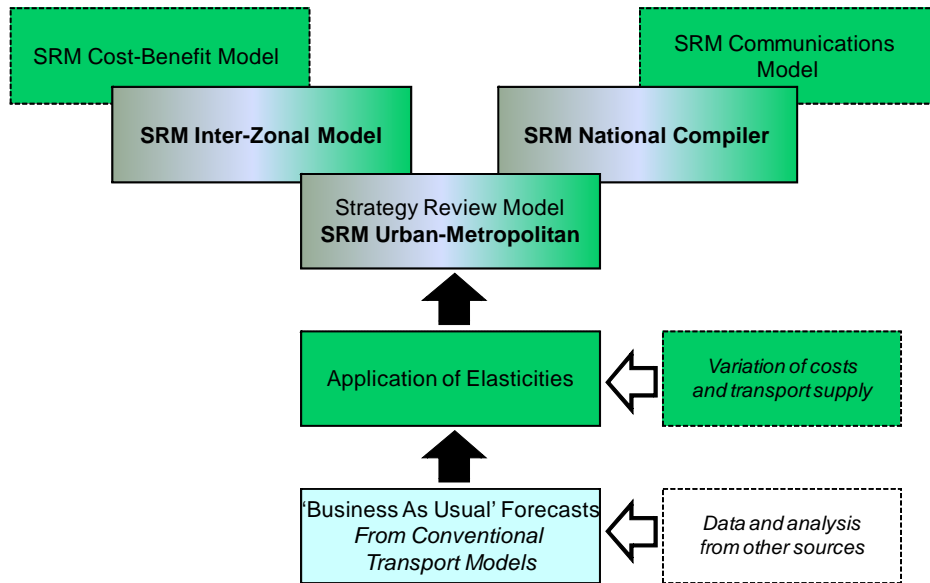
SRM Cost-Benefit Model

SRM Communications Model

SRM Inter-Zonal Model

SRM National Compiler

Strategy Review Model
SRM Urban-Metropolitan

Application of Elasticities

Variation of costs and transport supply

'Business As Usual' Forecasts
From Conventional Transport Models

Data and analysis from other sources